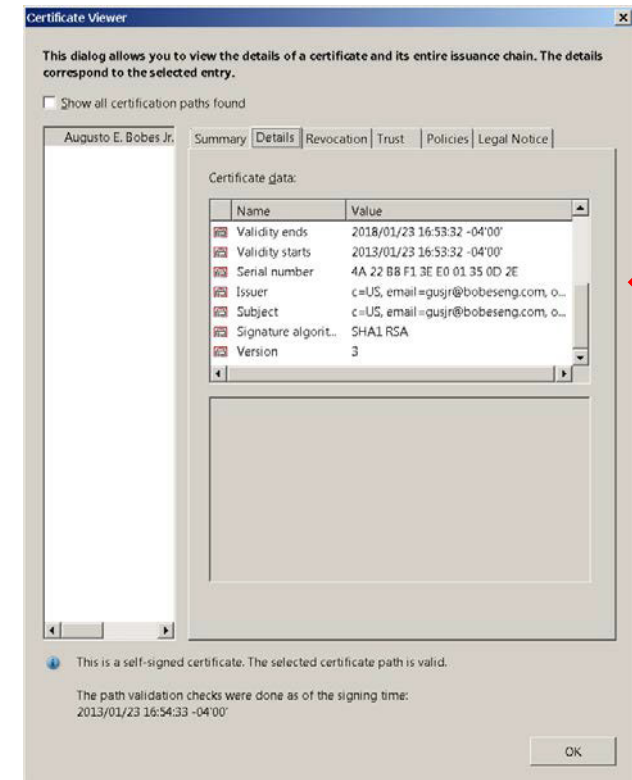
Certificate Viewer

This dialog allows you to view the details of a certificate and its entire issuance chain. The details correspond to the selected entry.

Show all certification paths found

Augusto E. Bobes Jr.

Summary | Details | Revocation | Trust | Policies | Legal Notice

Certificate data:

| Name | Value |
|---|---|
| Validity ends | 2018/01/23 16:53:32 -04'00' |
| Validity starts | 2013/01/23 16:53:32 -04'00' |
| Serial number | 4A 22 B8 F1 3E E0 01 35 0D 2E |
| Issuer | c=US, email=gusjr@bobeseng.com, o... |
| Subject | c=US, email=gusjr@bobeseng.com, o... |
| Signature algorit... | SHA1 RSA |
| Version | 3 |

This is a self-signed certificate. The selected certificate path is valid.

The path validation checks were done as of the signing time:
2013/01/23 16:54:33 -04'00'

OK